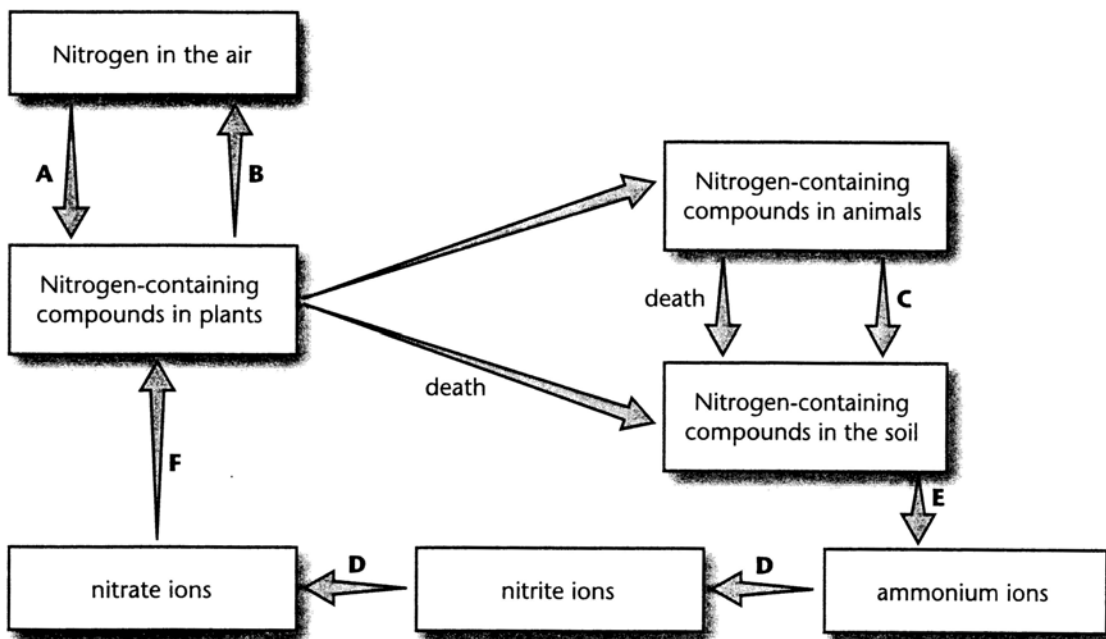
Nitrogen in the air

A

B

Nitrogen-containing compounds in plants

Nitrogen-containing compounds in animals

death

C

death

Nitrogen-containing compounds in the soil

F

E

nitrate ions

D

nitrite ions

D

ammonium ions